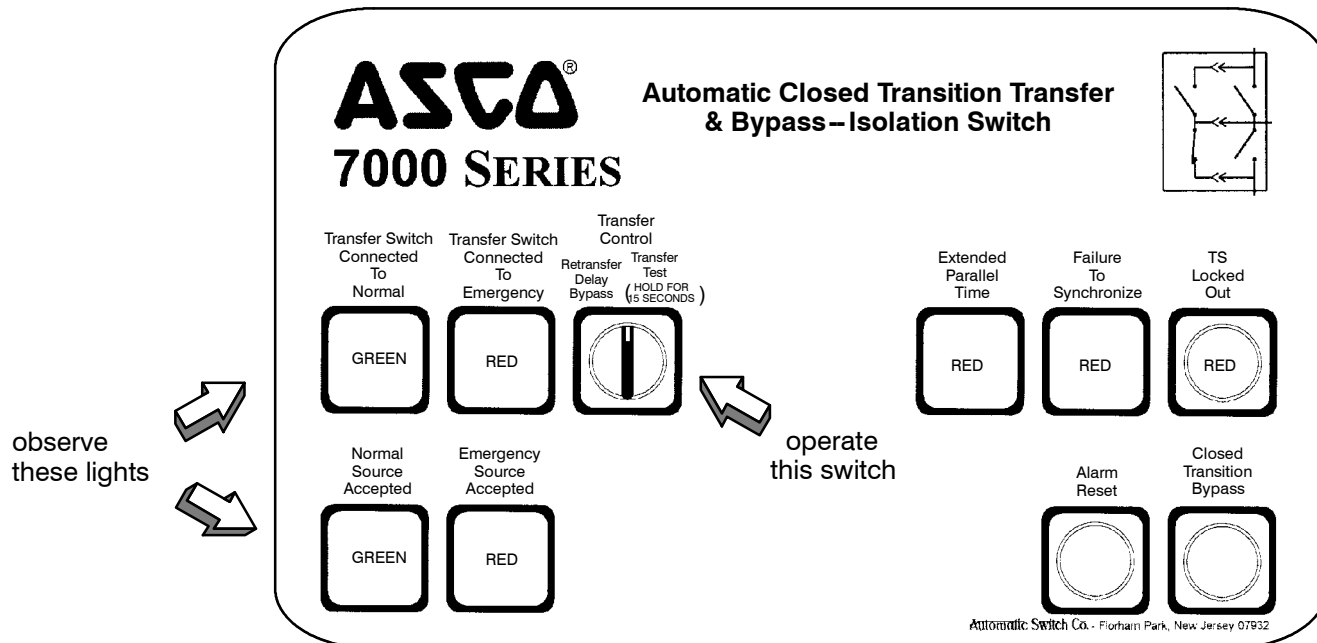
ASCO®
7000 SERIES

Automatic Closed Transition Transfer & Bypass–Isolation Switch

Transfer Switch Connected To Normal
GREEN

Transfer Switch Connected To Emergency
RED

Transfer Control
Retransfer Delay Bypass
Transfer Test (HOLD FOR 15 SECONDS)

Extended Parallel Time
RED

Failure To Synchronize
RED

TS Locked Out
RED

observe these lights

operate this switch

Normal Source Accepted
GREEN

Emergency Source Accepted
RED

Alarm Reset

Closed Transition Bypass

Automatic Switch Co. - Florham Park, New Jersey 07932